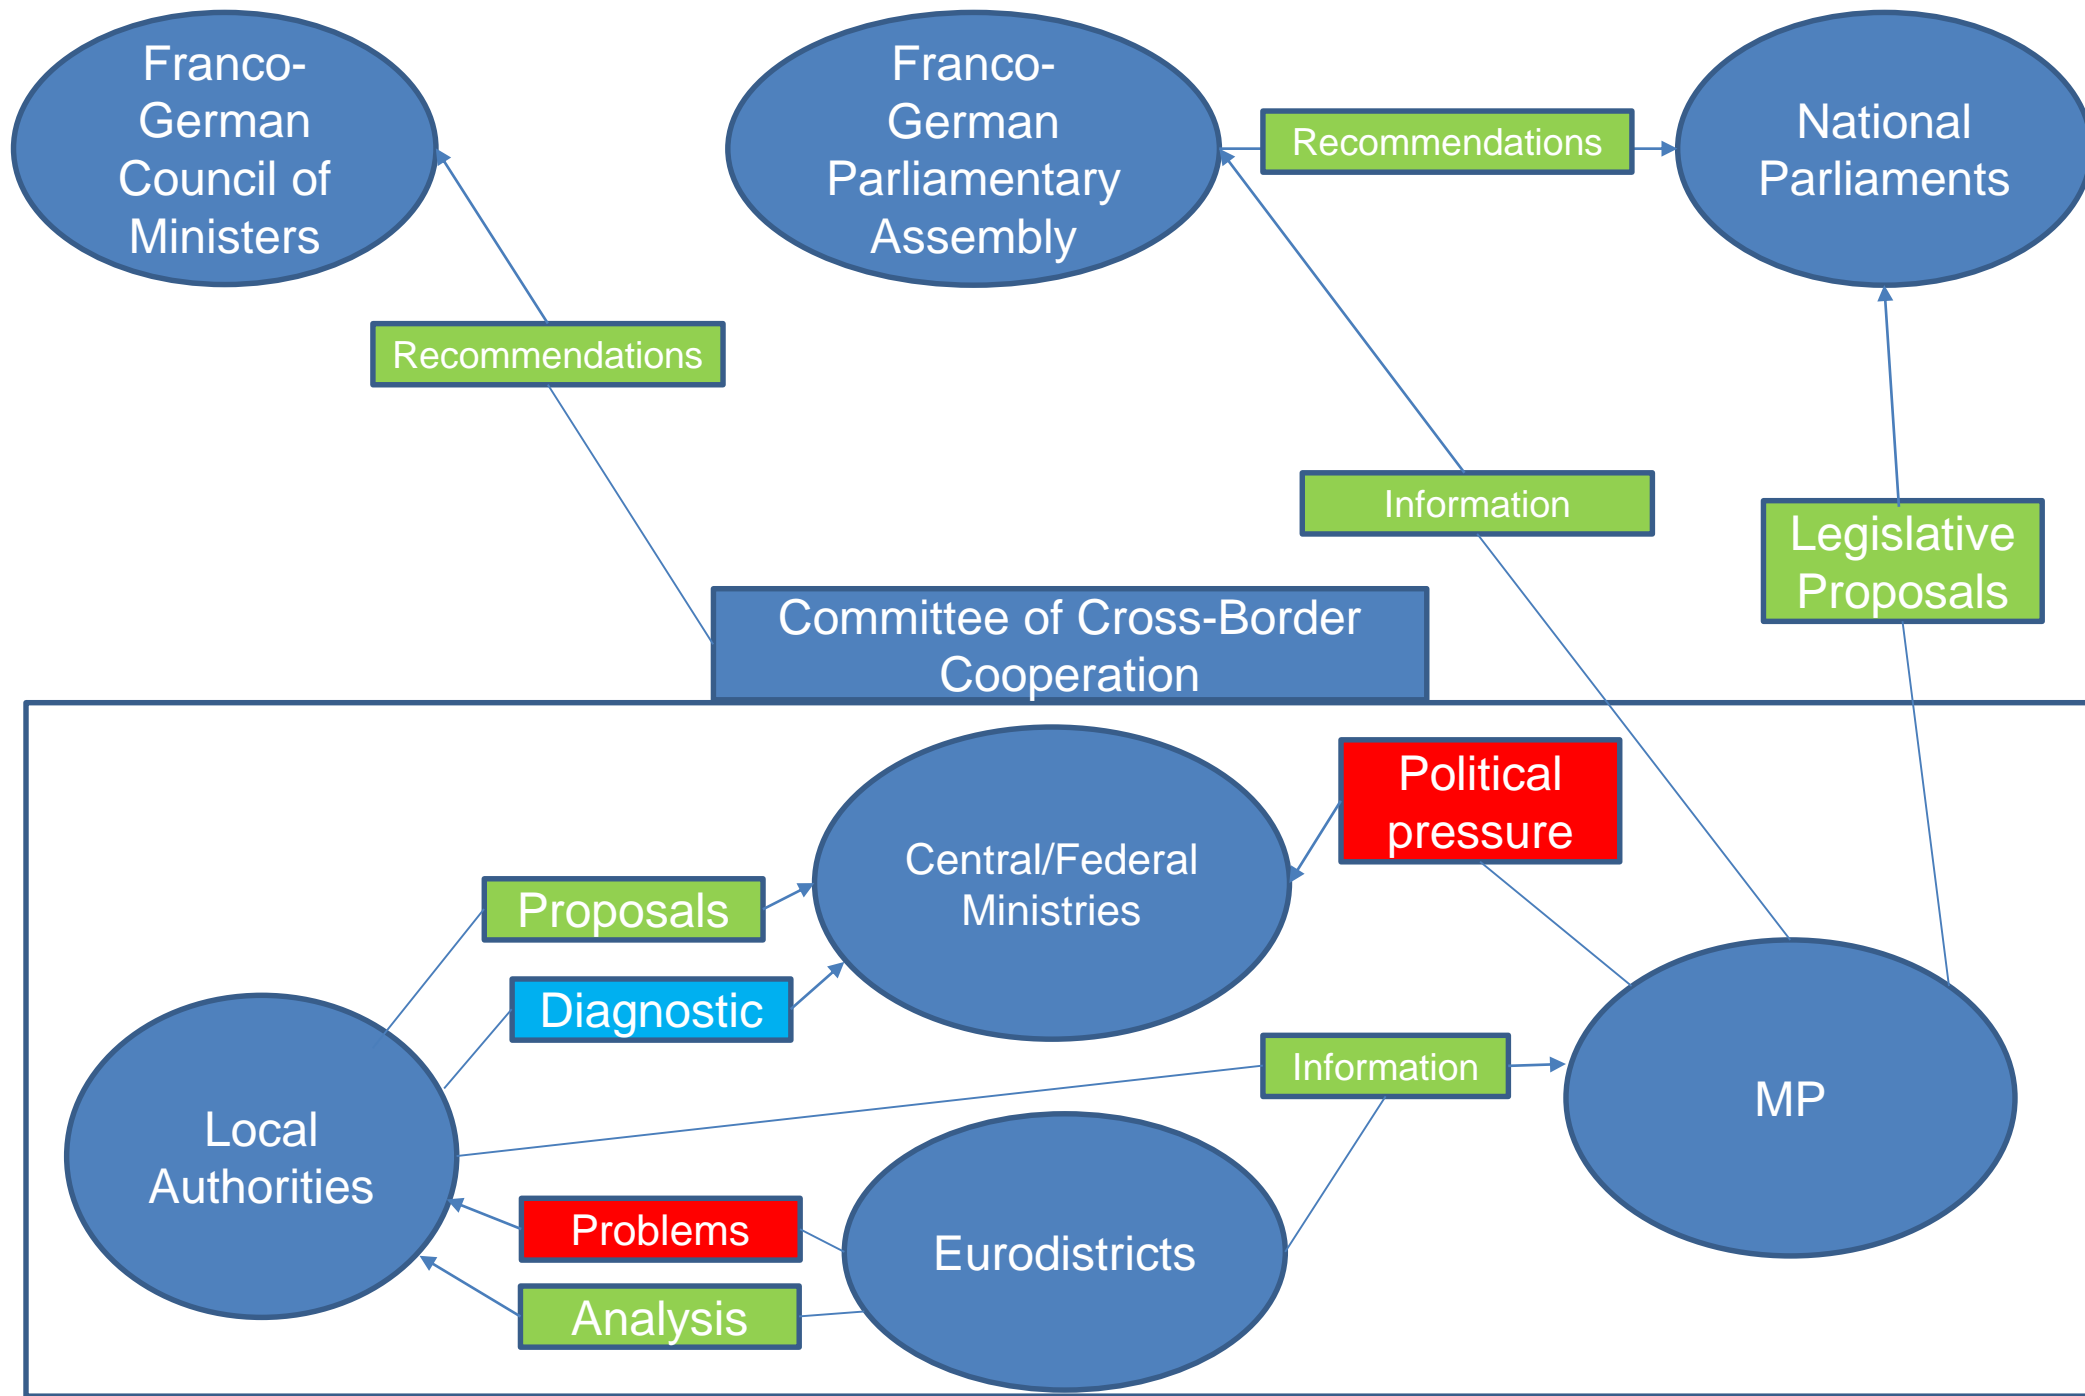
Franco-German Council of Ministers

Franco-German Parliamentary Assembly

Recommendations

National Parliaments

Recommendations

Information

Legislative Proposals

Committee of Cross-Border Cooperation

Political pressure

Central/Federal Ministries

Proposals

Diagnostic

Information

MP

Local Authorities

Problems

Eurodistricts

Analysis